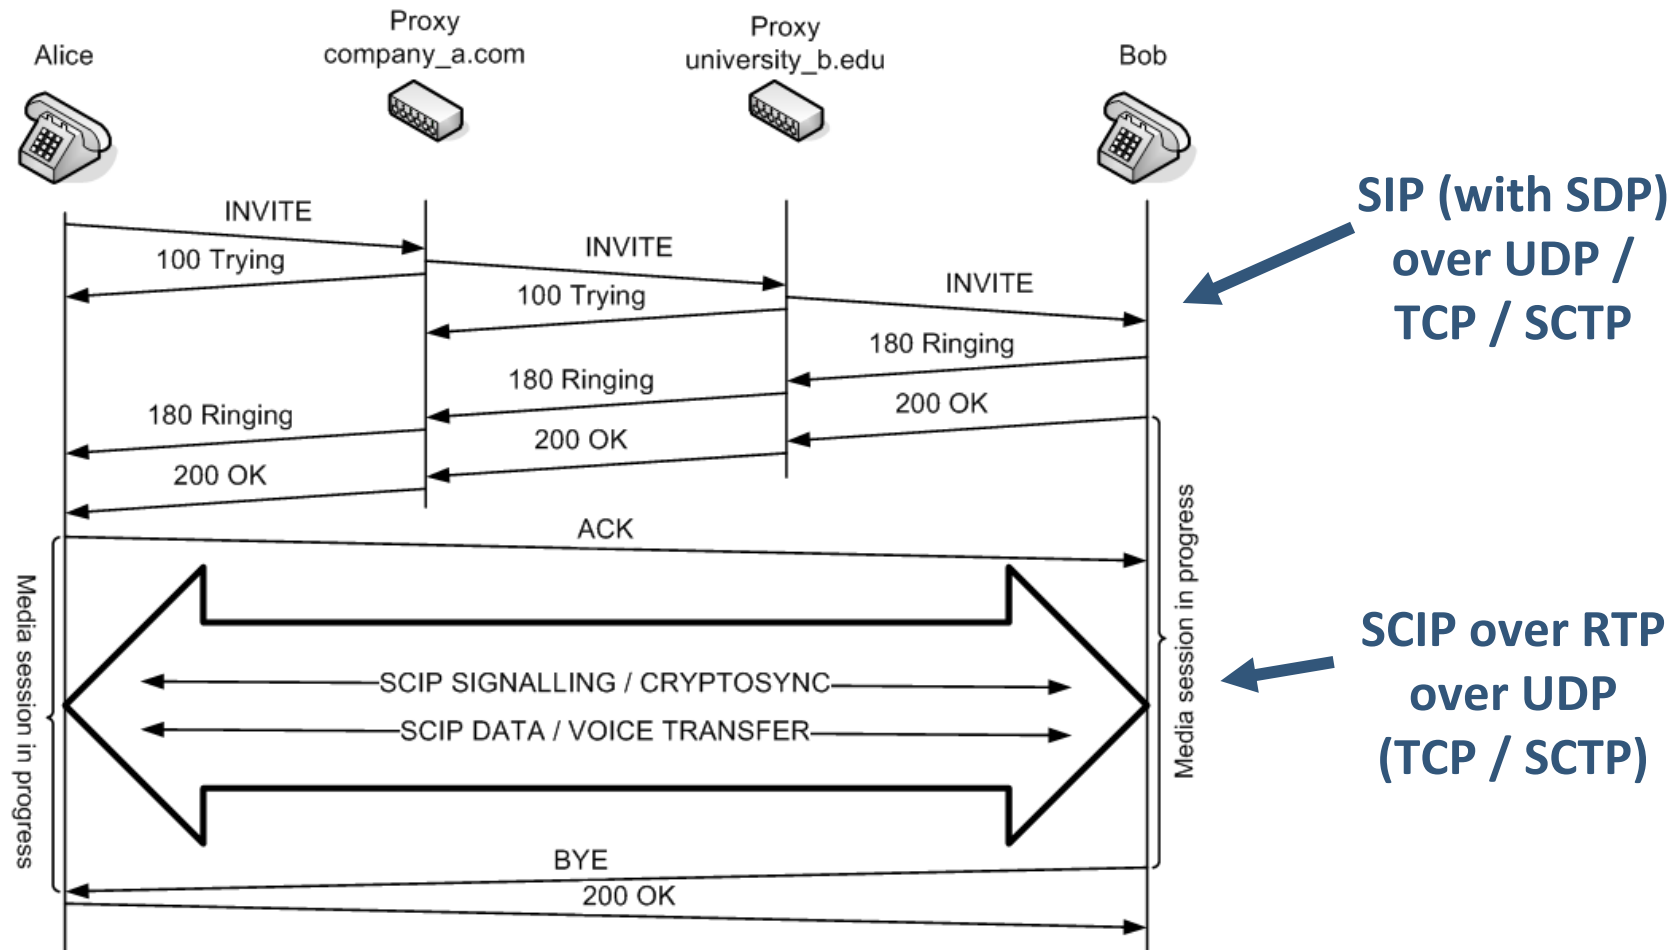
Alice

Proxy
company_a.com

Proxy
university_b.edu

Bob

SIP (with SDP) over UDP / TCP / SCTP

INVITE

100 Trying

INVITE

100 Trying

INVITE

180 Ringing

180 Ringing

200 OK

180 Ringing

200 OK

200 OK

ACK

Media session in progress

Media session in progress

SCIP SIGNALLING / CRYPTOSYNC

SCIP DATA / VOICE TRANSFER

SCIP over RTP over UDP (TCP / SCTP)

BYE

200 OK